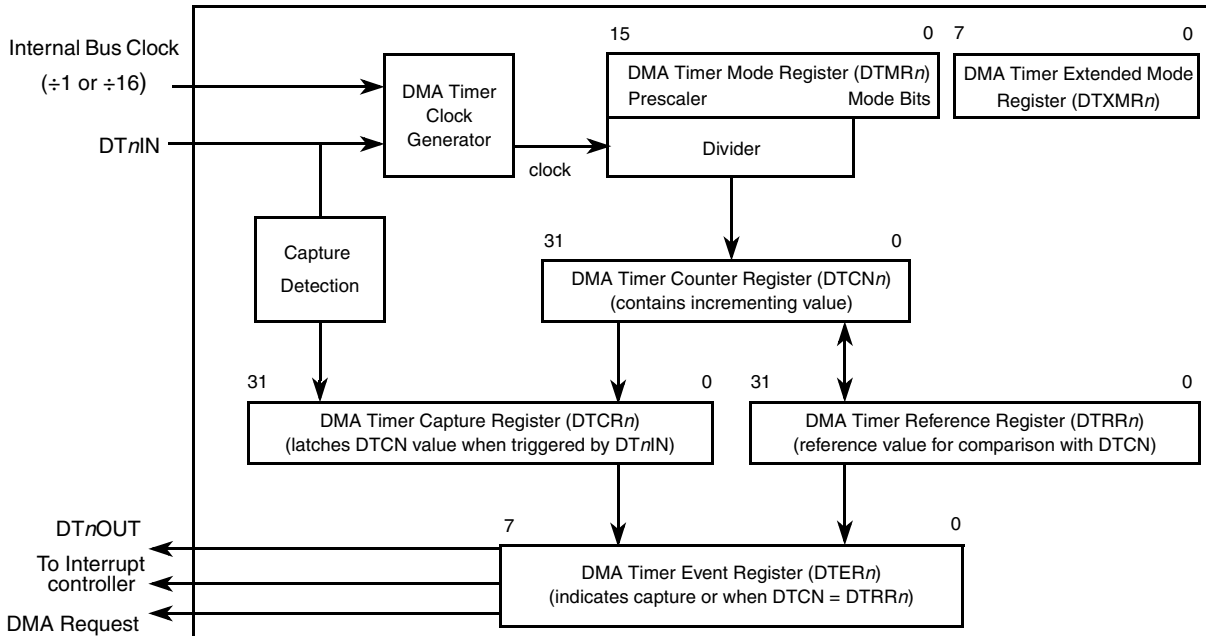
Internal Bus Clock
(÷1 or ÷16)

DT*n*IN

DMA Timer Clock Generator

clock

15

0

DMA Timer Mode Register (DTMR*n*)
Prescaler Mode Bits

7

0

DMA Timer Extended Mode Register (DTXMR*n*)

Divider

Capture Detection

31

0

DMA Timer Counter Register (DTCN*n*)
(contains incrementing value)

31

0

DMA Timer Capture Register (DTCR*n*)
(latches DTCN value when triggered by DT*n*IN)

31

0

DMA Timer Reference Register (DTRR*n*)
(reference value for comparison with DTCN)

DT*n*OUT

To Interrupt controller

DMA Request

7

0

DMA Timer Event Register (DTER*n*)
(indicates capture or when DTCN = DTRR*n*)